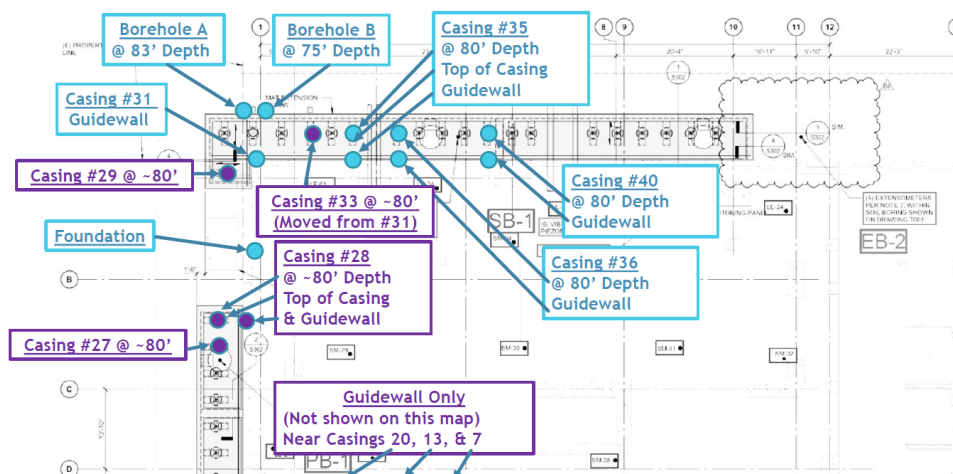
Borehole A
@ 83' Depth

Borehole B
@ 75' Depth

Casing #35
@ 80' Depth
Top of Casing
Guidewall

Casing #31
Guidewall

Casing #29 @ ~80'

Casing #33 @ ~80'
(Moved from #31)

Casing #40
@ 80' Depth
Guidewall

Foundation

Casing #28
@ ~80' Depth
Top of Casing
& Guidewall

Casing #36
@ 80' Depth
Guidewall

Casing #27 @ ~80'

Guidewall Only
(Not shown on this map)
Near Casings 20, 13, & 7

1
8
9
10
11
12
(E) PROPERTY LINE
20'-4"
10'-11"
5'-10"
22'-3"
SB-1
EB-2
PB-1
B
C
D
SM-29
SM-30
SM-31
SM-32
SM-38
SE-24
(E) EXTENSOMETERS PER NOTE 7, WITHIN SOIL BORING SHOWN ON DRAWING T001